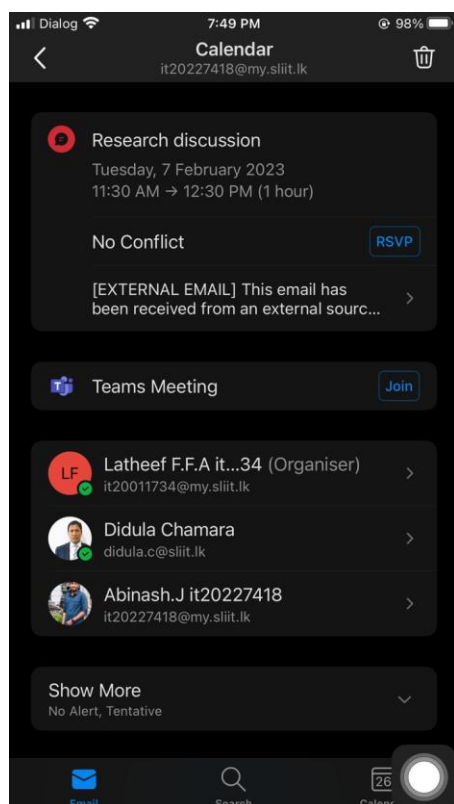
Dialog 7:49 PM 98%

Calendar
it20227418@my.sliit.lk

Research discussion
Tuesday, 7 February 2023
11:30 AM → 12:30 PM (1 hour)

No Conflict
RSVP

[EXTERNAL EMAIL] This email has been received from an external sourc...

Teams Meeting
Join

LF
Latheef F.F.A it...34 (Organiser)
it20011734@my.sliit.lk

Didula Chamara
didula.c@sliit.lk

Abinash.J it20227418
it20227418@my.sliit.lk

Show More
No Alert, Tentative

Email
Search
26
Calen